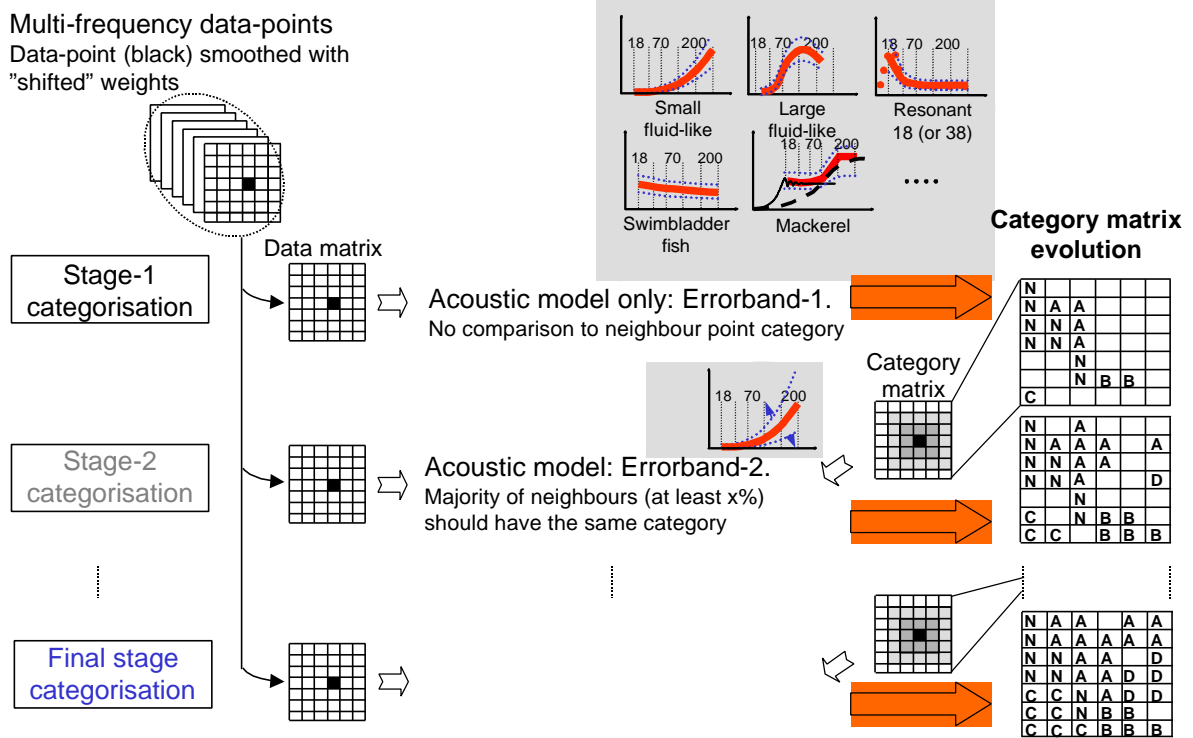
Multi-frequency data-points
Data-point (black) smoothed with "shifted" weights

18 70 200
Small fluid-like

18 70 200
Large fluid-like

18 70 200
Resonant 18 (or 38)

18 70 200
Swimbladder fish

18 70 200
Mackerel

....

Category matrix evolution

Data matrix

Stage-1 categorisation

Acoustic model only: Errorband-1.
No comparison to neighbour point category

| N | | | | | |
|---|---|---|---|---|---|
| N | A | A | | | |
| N | N | A | | | |
| N | N | A | | | |
| | | N | | | |
| | | N | B | B | |
| C | | | | | |

Category matrix

18 70 200

Stage-2 categorisation

Acoustic model: Errorband-2.
Majority of neighbours (at least x%) should have the same category

| N | | A | | | |
|---|---|---|---|---|---|
| N | A | A | A | | A |
| N | N | A | A | | |
| N | N | A | | | D |
| | | N | | | |
| C | | N | B | B | |
| C | C | | B | B | B |

Final stage categorisation

| N | A | A | | A | A |
|---|---|---|---|---|---|
| N | A | A | A | A | A |
| N | N | A | A | | D |
| N | N | A | A | D | D |
| C | C | N | A | D | D |
| C | C | N | B | B | |
| C | C | C | B | B | B |